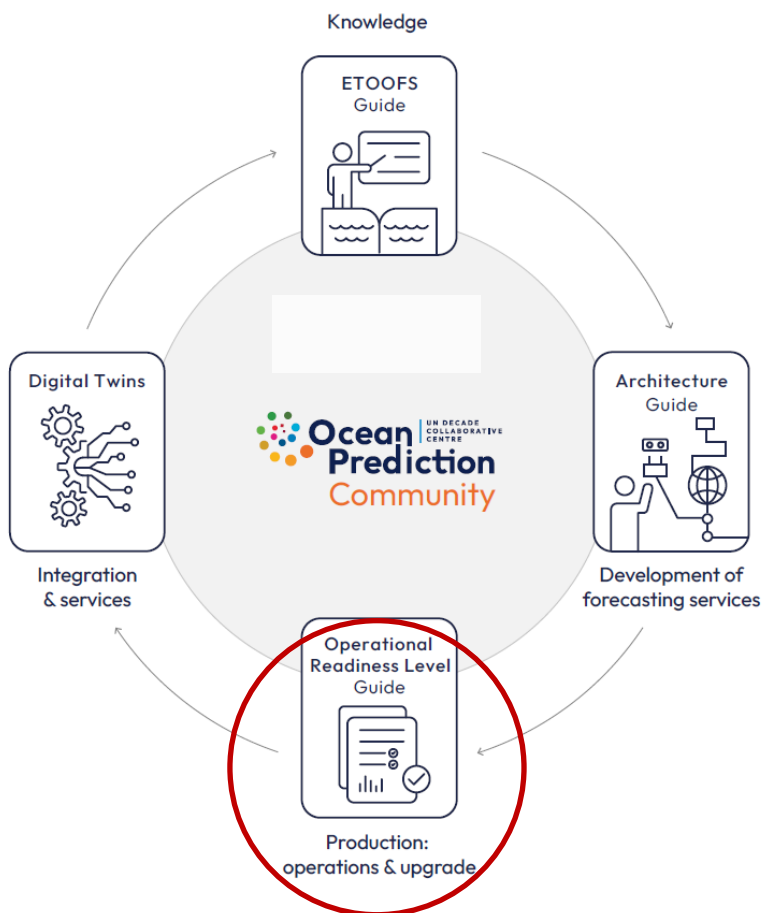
Knowledge

ETOOFS
Guide

Architecture
Guide

Development of forecasting services

Operational Readiness Level
Guide

Production:
operations & upgrade

Digital Twins

Integration & services

Ocean Prediction Community
UN DECADE COLLABORATIVE CENTRE